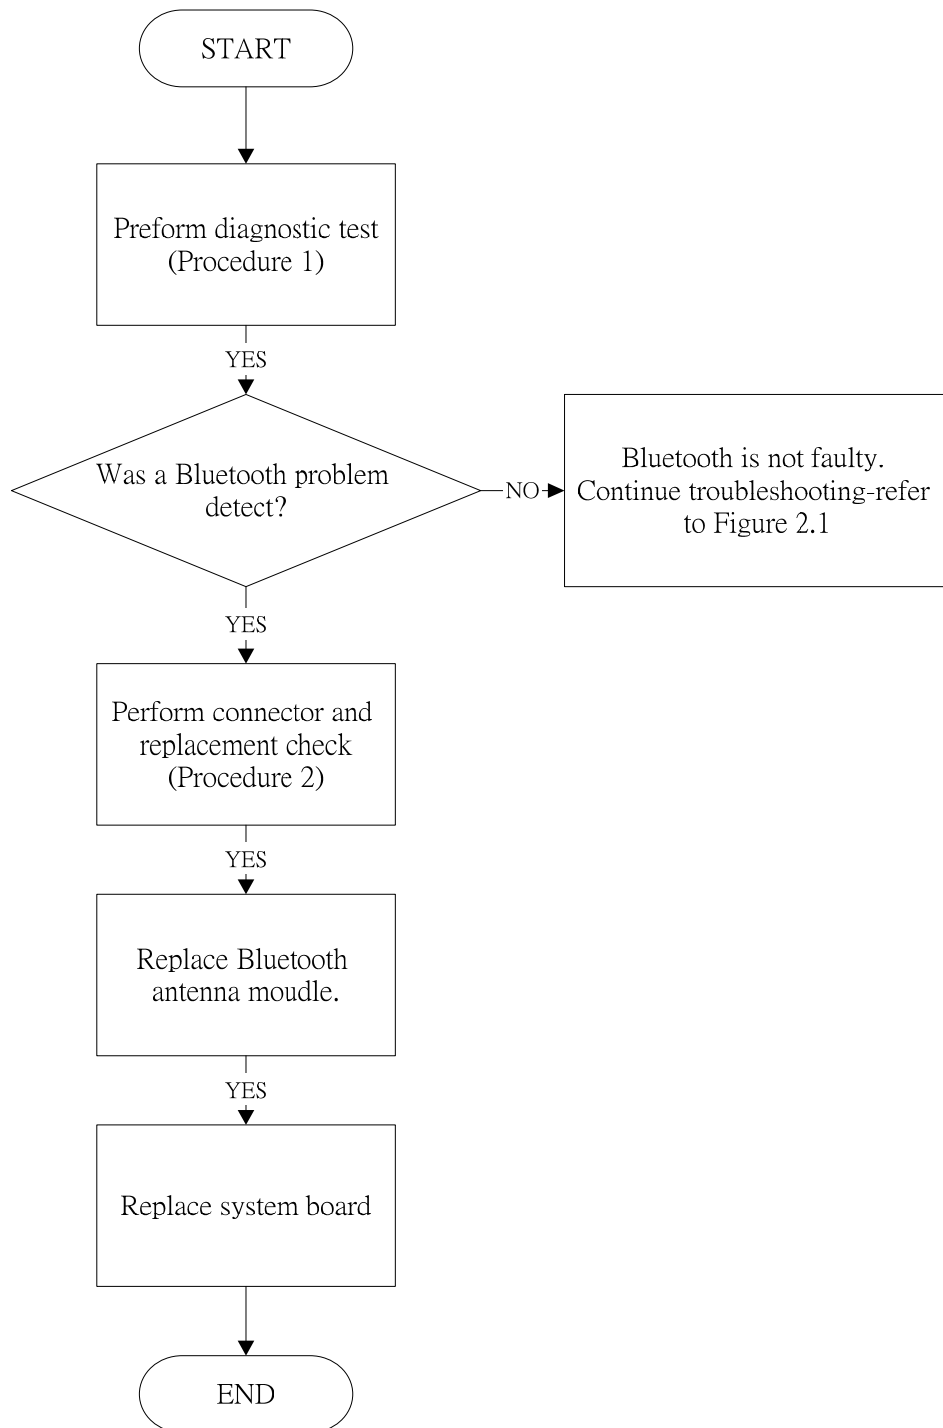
START

Preform diagnostic test (Procedure 1)

YES

Was a Bluetooth problem detect?

NO

Bluetooth is not faulty. Continue troubleshooting-refer to Figure 2.1

YES

Perform connector and replacement check (Procedure 2)

YES

Replace Bluetooth antenna moudle.

YES

Replace system board

END